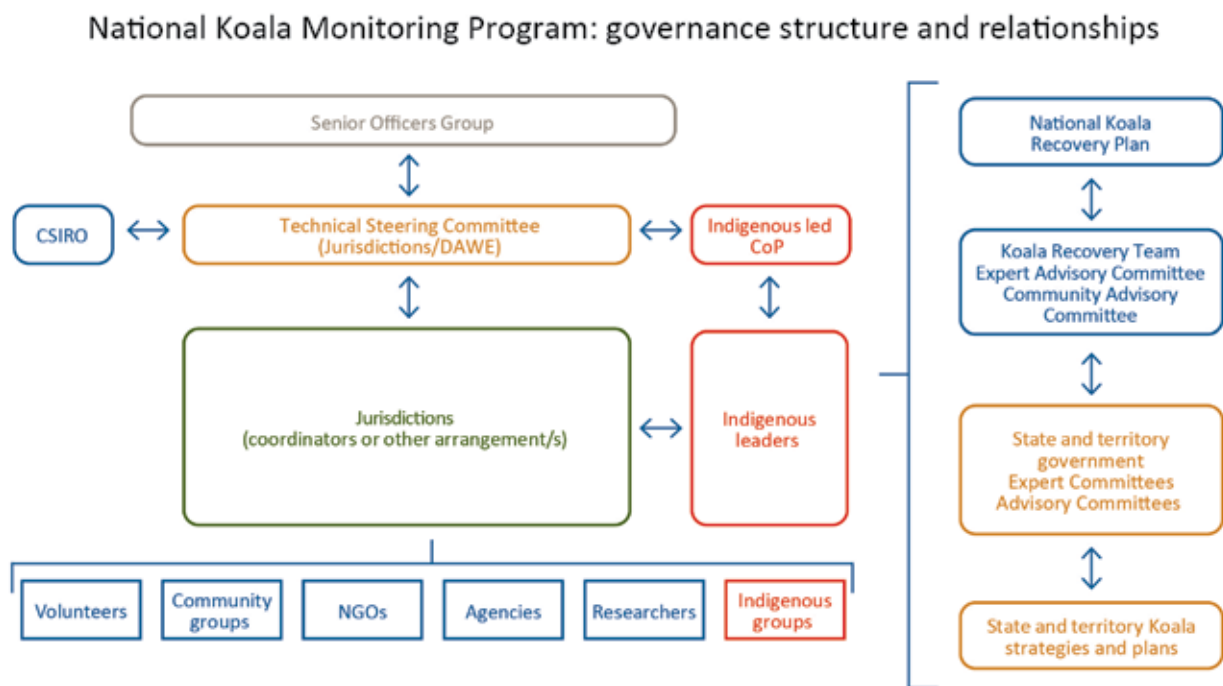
National Koala Monitoring Program: governance structure and relationships

Senior Officers Group

CSIRO

Technical Steering Committee (Jurisdictions/DAWE)

Indigenous led CoP

Jurisdictions (coordinators or other arrangement/s)

Indigenous leaders

Volunteers

Community groups

NGOs

Agencies

Researchers

Indigenous groups

National Koala Recovery Plan

Koala Recovery Team Expert Advisory Committee Community Advisory Committee

State and territory government Expert Committees Advisory Committees

State and territory Koala strategies and plans